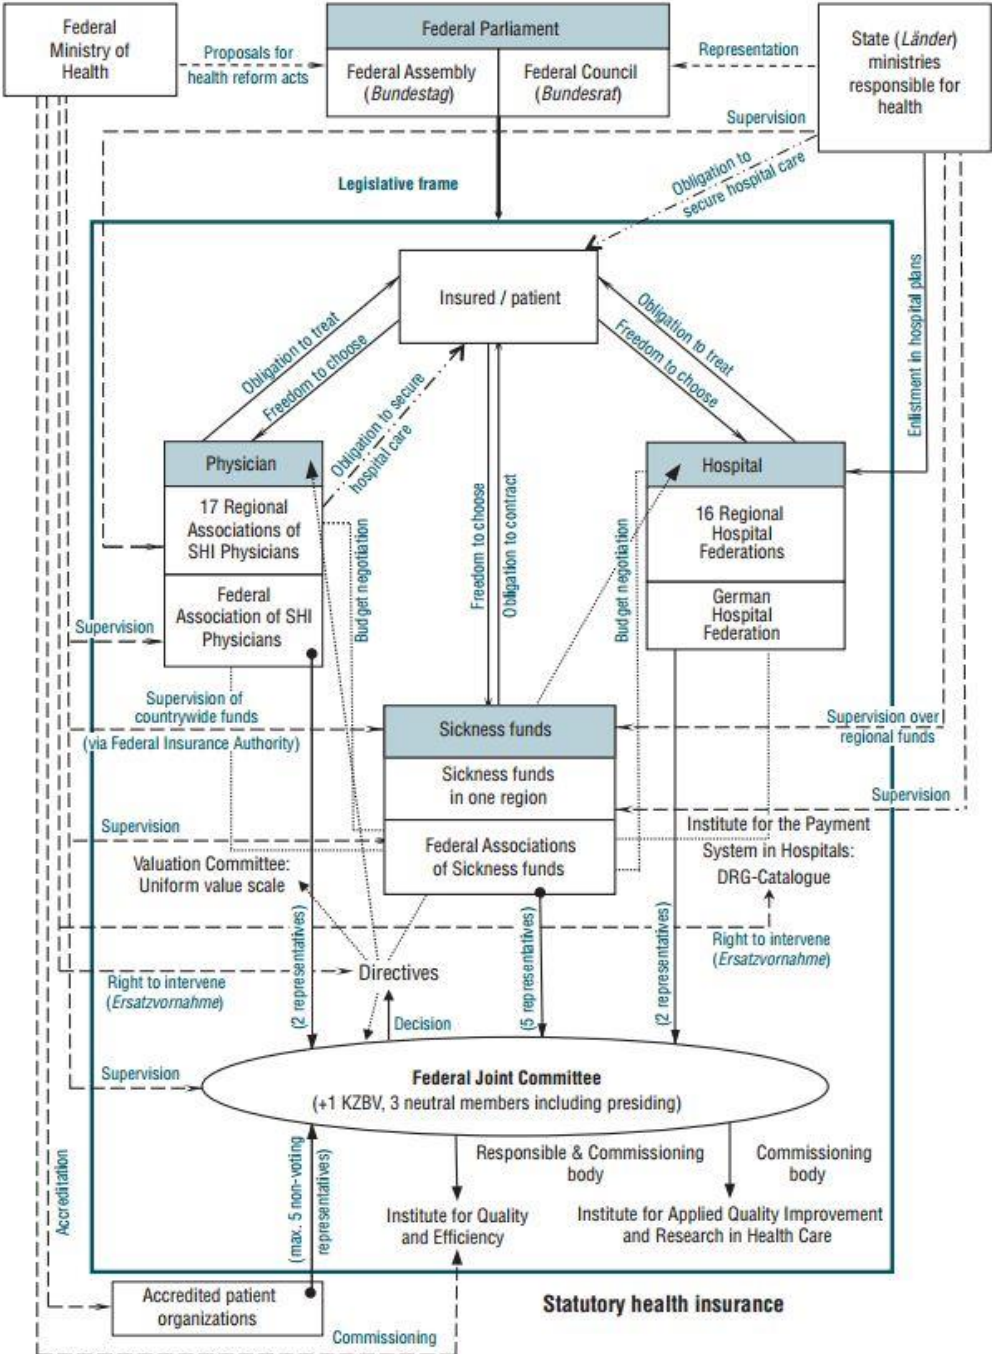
Federal Ministry of Health

Proposals for health reform acts

Federal Parliament

Federal Assembly (*Bundestag*)

Federal Council (*Bundesrat*)

Representation

State (*Länder*) ministries responsible for health

Supervision

Legislative frame

Obligation to secure hospital care

Insured / patient

Obligation to treat

Freedom to choose

Obligation to secure hospital care

Obligation to treat

Freedom to choose

Enlistment in hospital plans

Physician

17 Regional Associations of SHI Physicians

Federal Association of SHI Physicians

Budget negotiation

Freedom to choose

Obligation to contract

Budget negotiation

Hospital

16 Regional Hospital Federations

German Hospital Federation

Supervision

Supervision of countrywide funds (via Federal Insurance Authority)

Sickness funds

Sickness funds in one region

Federal Associations of Sickness funds

Supervision over regional funds

Supervision

Supervision

Institute for the Payment System in Hospitals: DRG-Catalogue

Valuation Committee: Uniform value scale

(2 representatives)

(5 representatives)

(2 representatives)

Right to intervene (*Ersatzvornahme*)

Directives

Right to intervene (*Ersatzvornahme*)

Decision

Supervision

Federal Joint Committee (+1 KZBV, 3 neutral members including presiding)

Accreditation

(max. 5 non-voting representatives)

Responsible & Commissioning body

Commissioning body

Institute for Quality and Efficiency

Institute for Applied Quality Improvement and Research in Health Care

Accredited patient organizations

Statutory health insurance

Commissioning